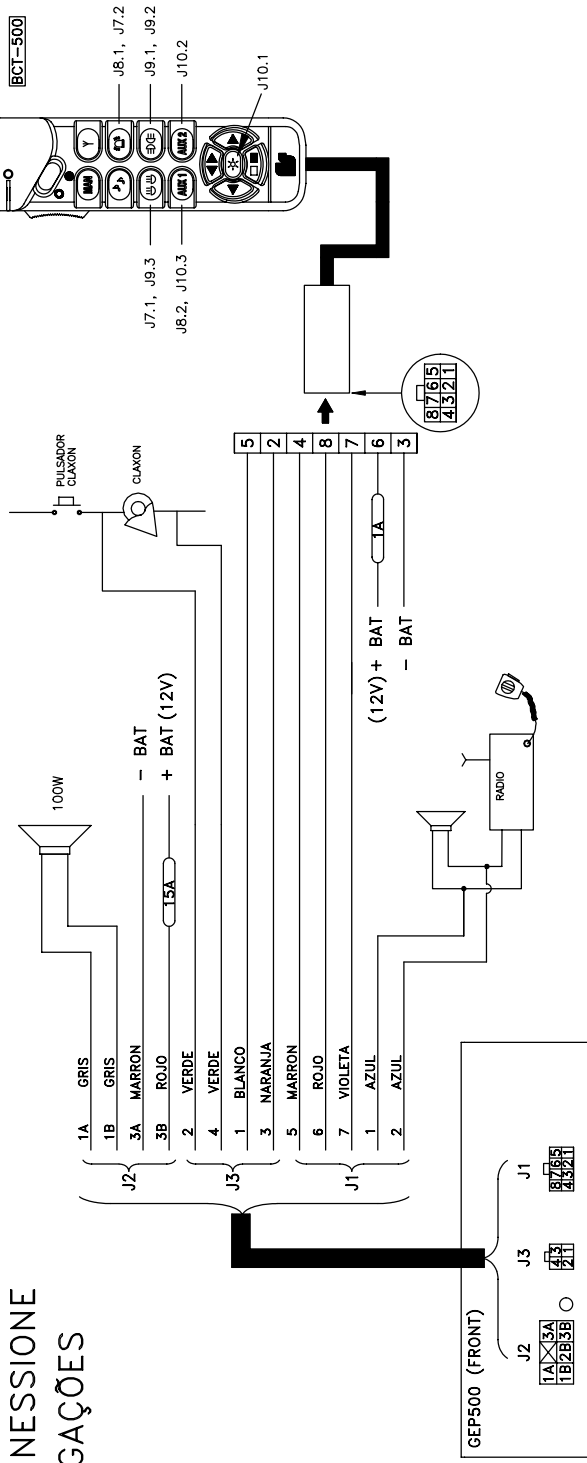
NESSIONE
GAÇÕES

BCT-500

J8.1, J7.2
J9.1, J9.2
J10.2
J10.1
J7.1, J9.3
J8.2, J10.3

8 7 6 5
4 3 2 1

PULSADOR CLAXON
CLAXON

5
2
4
8
7
6
3

1A
(12V) + BAT
– BAT

100W

– BAT
+ BAT (12V)
15A

RADIO

J2
1A GRIS
1B GRIS
3A MARRON
3B ROJO

J3
2 VERDE
4 VERDE
1 BLANCO
3 NARANJA

J1
5 MARRON
6 ROJO
7 VIOLETA
1 AZUL
2 AZUL

GEP500 (FRONT)
J2
1A 3A
1B 2B 3B
J3
4 3
2 1
J1
8 7 6 5
4 3 2 1